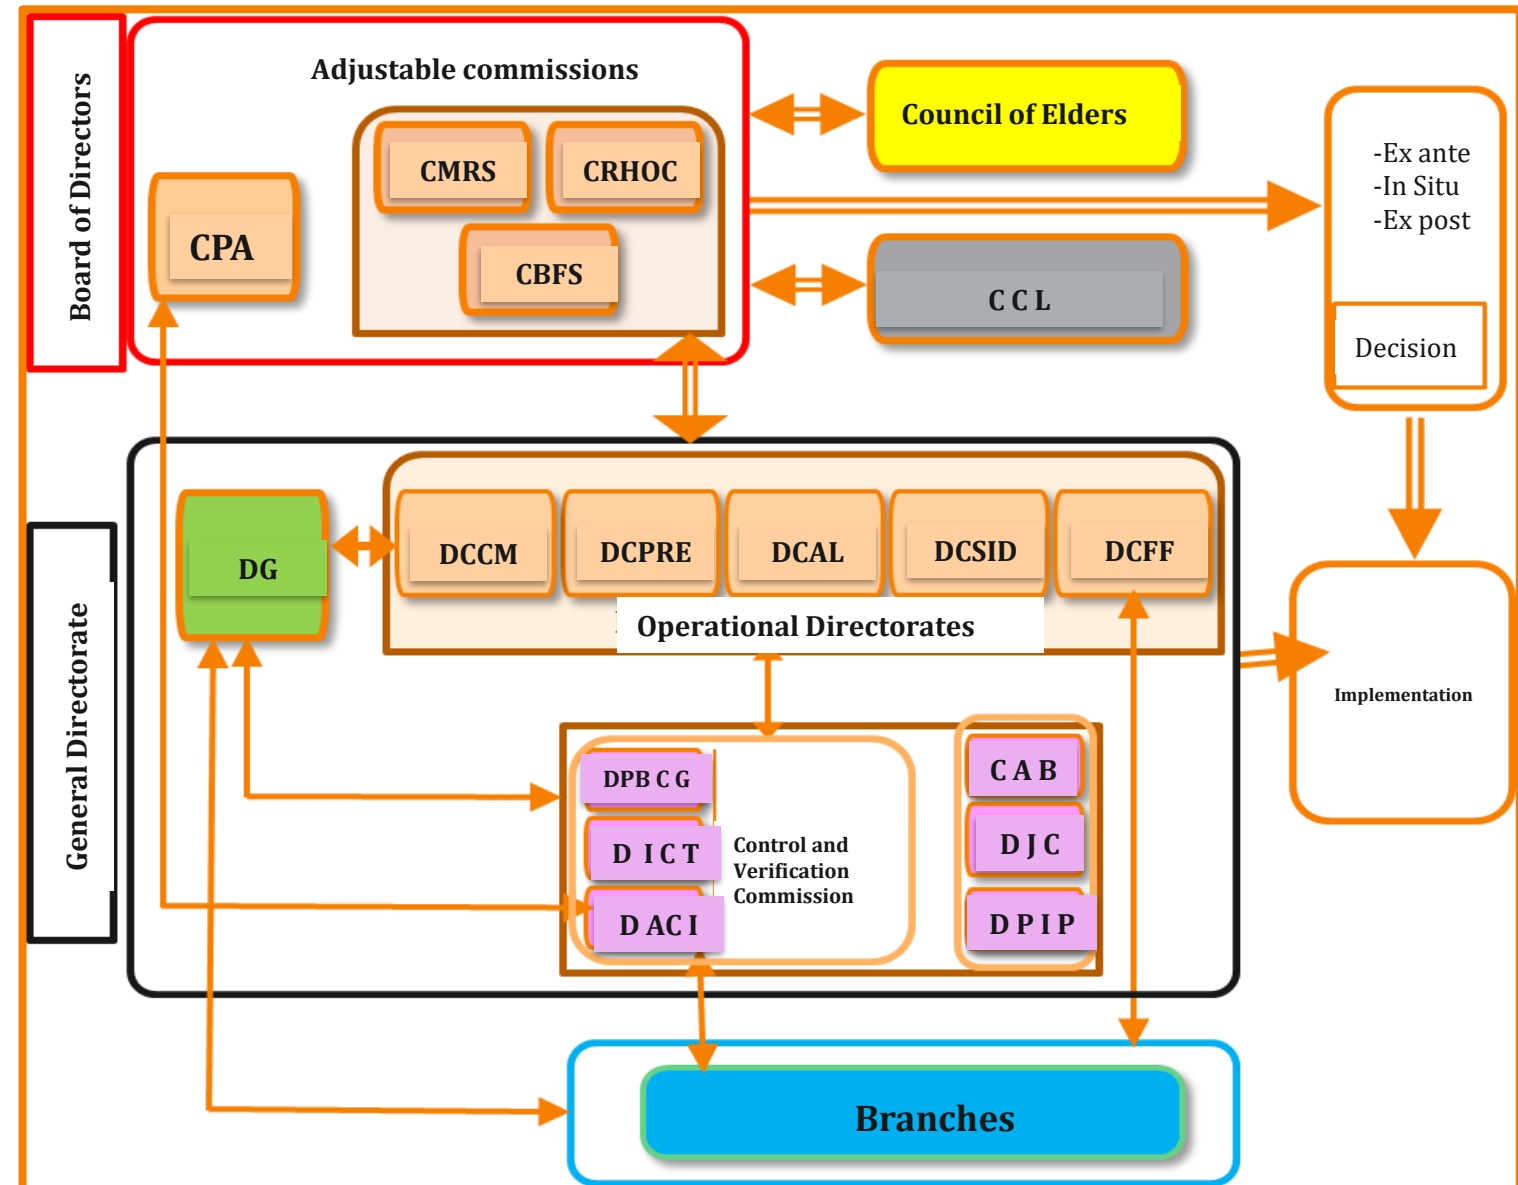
Board of Directors

Adjustable commissions

CPA

CMRS

CRHOC

CBFS

Council of Elders

C C L

-Ex ante
-In Situ
-Ex post

Decision

General Directorate

DG

DCCM

DCPRE

DCAL

DCSID

DCFF

Operational Directorates

Implementation

DPB C G

D I C T

D AC I

Control and Verification Commission

C A B

D J C

D P I P

Branches